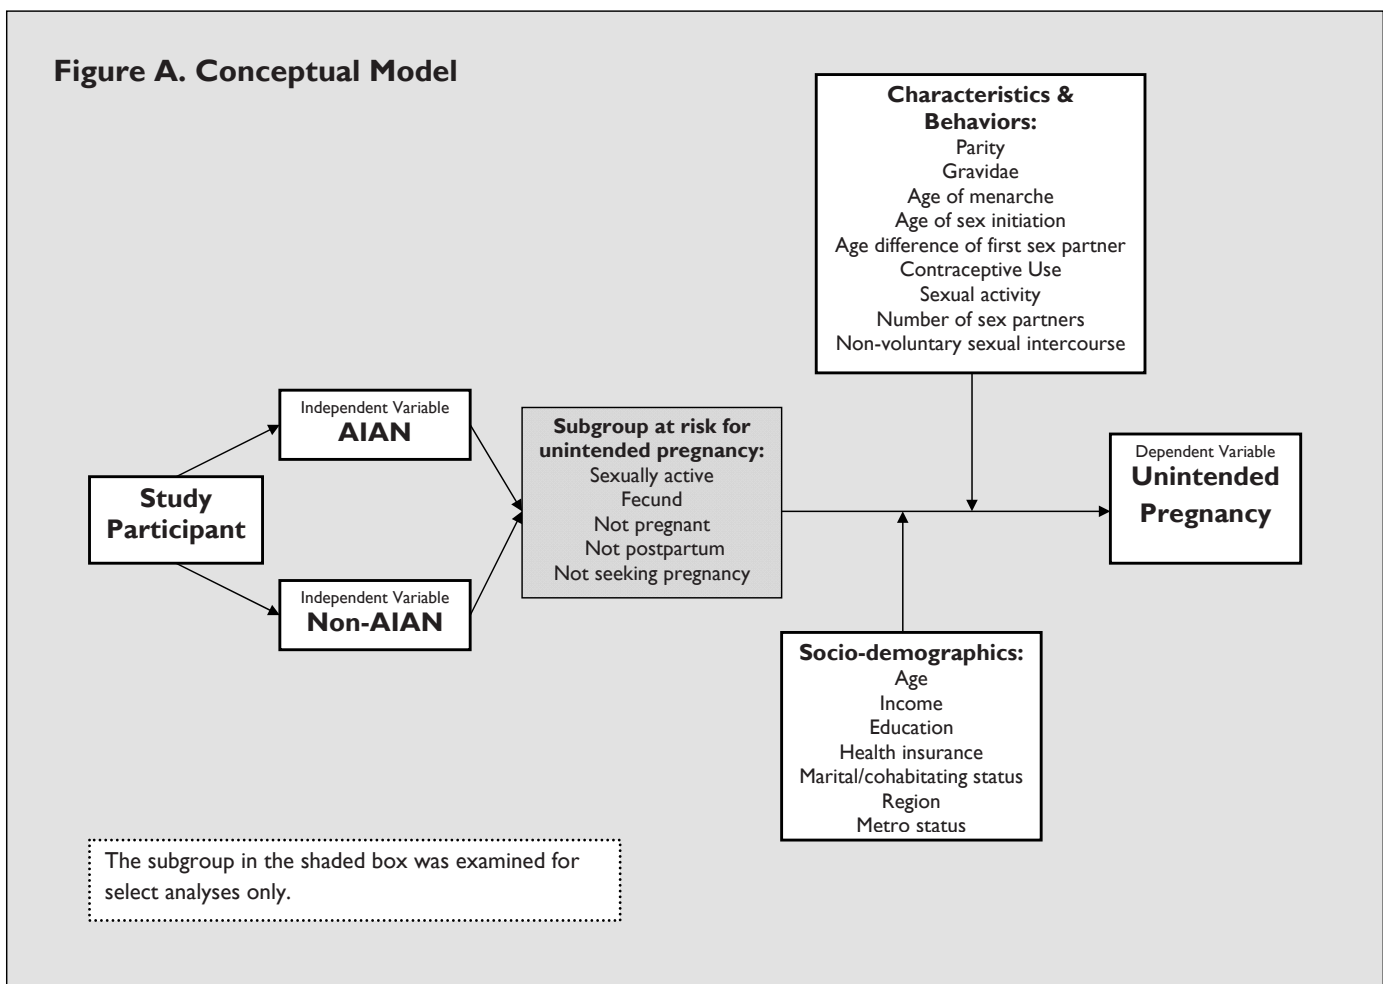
Figure A. Conceptual Model

Characteristics & Behaviors:
Parity
Gravidae
Age of menarche
Age of sex initiation
Age difference of first sex partner
Contraceptive Use
Sexual activity
Number of sex partners
Non-voluntary sexual intercourse

Independent Variable
AIAN

Study Participant

Independent Variable
Non-AIAN

Subgroup at risk for unintended pregnancy:
Sexually active
Fecund
Not pregnant
Not postpartum
Not seeking pregnancy

Dependent Variable
Unintended Pregnancy

Socio-demographics:
Age
Income
Education
Health insurance
Marital/cohabitating status
Region
Metro status

The subgroup in the shaded box was examined for select analyses only.